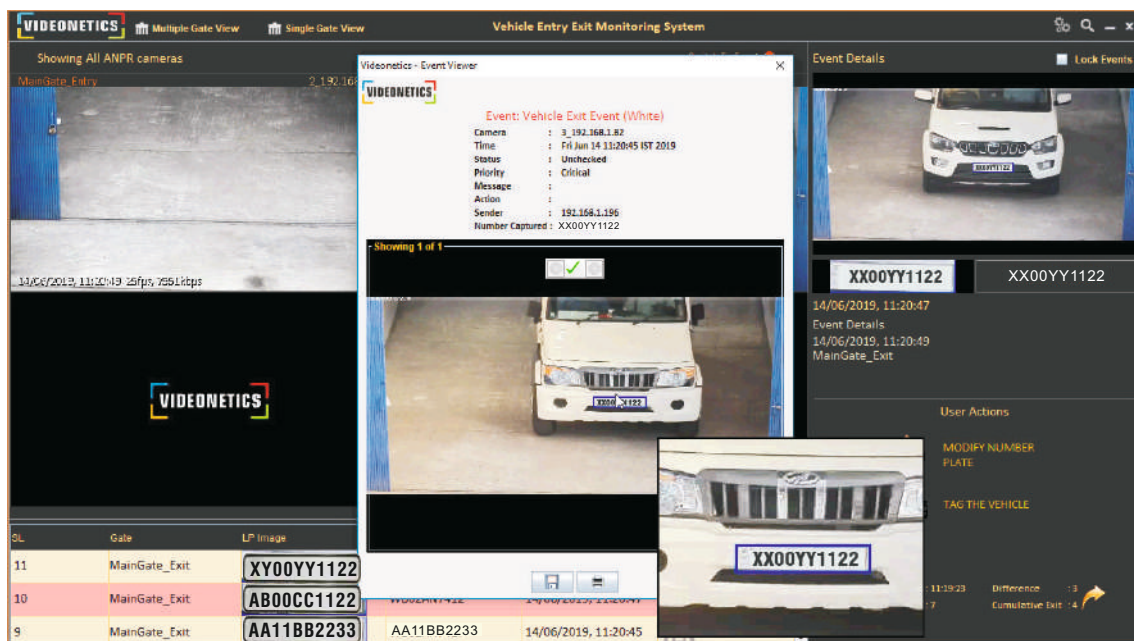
VIDEONETICS Multiple Gate View Single Gate View Vehicle Entry Exit Monitoring System

Showing All ANPR cameras

MainGate_Entry 2_192.16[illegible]

14/06/2019, 11:20:49 25fps, 7951kbps

VIDEONETICS

Videonetics - Event Viewer

VIDEONETICS

Event: Vehicle Exit Event (White)

Camera : 3_192.168.1.82
Time : Fri Jun 14 11:20:45 IST 2019
Status : Unchecked
Priority : Critical
Message :
Action :
Sender : 192.168.1.196
Number Captured : XX00YY1122

Showing 1 of 1

XX00YY1122

Event Details

Lock Events

XX00YY1122 XX00YY1122

14/06/2019, 11:20:47
Event Details
14/06/2019, 11:20:49
MainGate_Exit

User Actions

MODIFY NUMBER PLATE

TAG THE VEHICLE

XX00YY1122

| SL | Gate | LP Image | | |
|---|---|---|---|---|
| 11 | MainGate_Exit | XY00YY1122 | | |
| 10 | MainGate_Exit | AB00CC1122 | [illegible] | 14/06/2019, 11:20:47 |
| 9 | MainGate_Exit | AA11BB2233 | AA11BB2233 | 14/06/2019, 11:20:45 |

11:19:23 Difference : 3
7 Cumulative Exit : 4